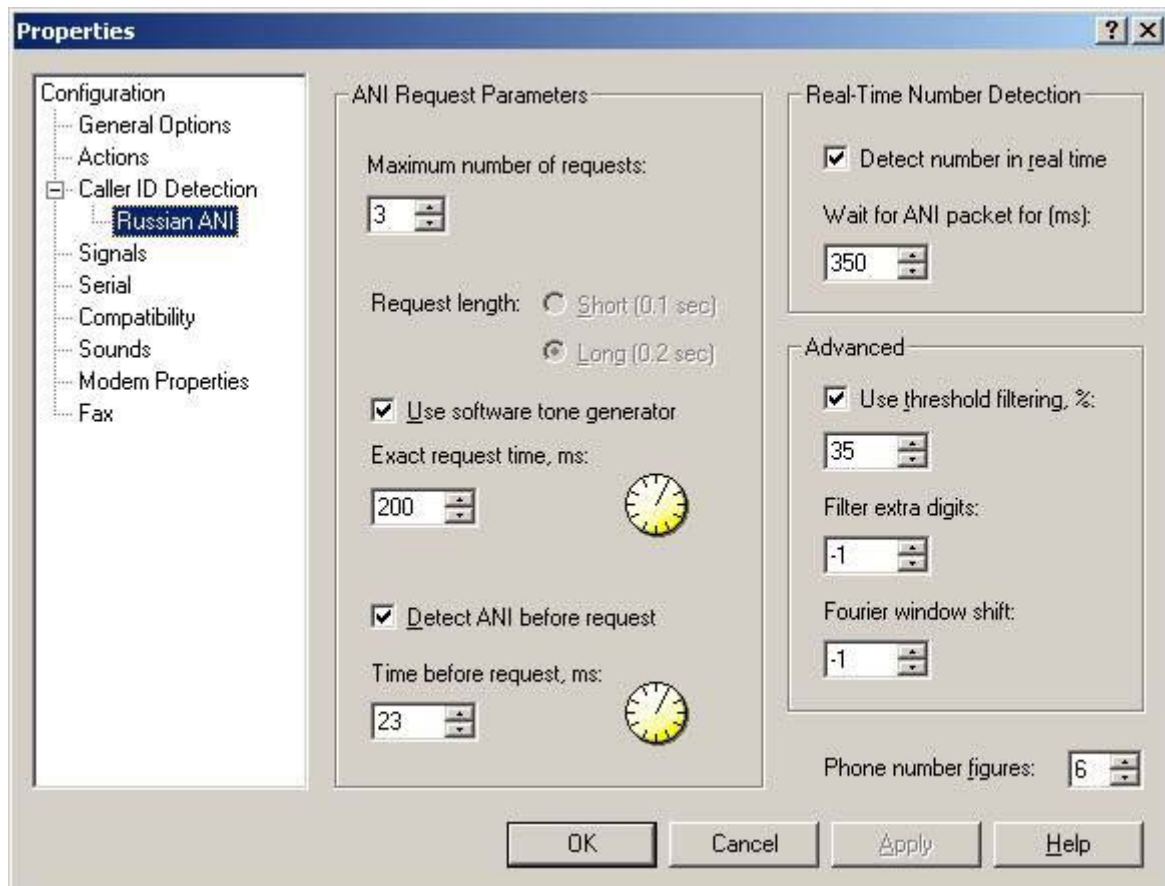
Properties

?

Configuration
General Options
Actions
Caller ID Detection
Russian ANI
Signals
Serial
Compatibility
Sounds
Modem Properties
Fax

ANI Request Parameters

Maximum number of requests:
3

Request length: Short (0.1 sec)
Long (0.2 sec)

Use software tone generator
Exact request time, ms:
200

Detect ANI before request
Time before request, ms:
23

Real-Time Number Detection
Detect number in real time
Wait for ANI packet for (ms):
350

Advanced
Use threshold filtering, %:
35
Filter extra digits:
-1
Fourier window shift:
-1

Phone number figures: 6

OK
Cancel
Apply
Help